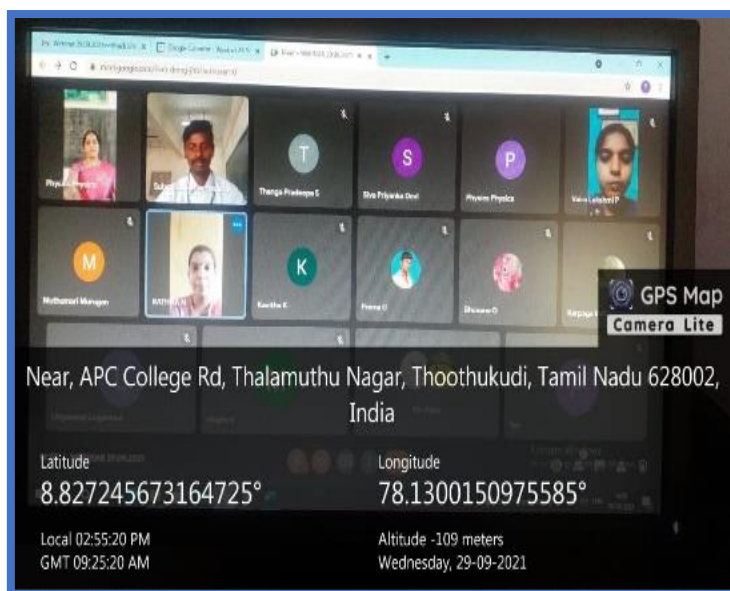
T

S

P

M

K

Physics Physics

Thanga Pradeepa S

Siva Priyanka Devi

Physics Physics

Muthumari Murugan

Kavitha K

Prema U

Bhuvana G

GPS Map
Camera Lite

Near, APC College Rd, Thalamuthu Nagar, Thoothukudi, Tamil Nadu 628002, India

Latitude
8.827245673164725°

Longitude
78.1300150975585°

Local 02:55:20 PM
GMT 09:25:20 AM

Altitude -109 meters
Wednesday, 29-09-2021